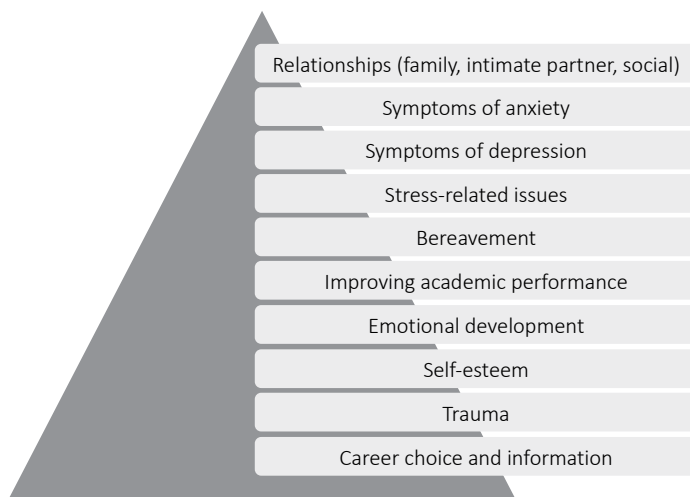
Relationships (family, intimate partner, social)

Symptoms of anxiety

Symptoms of depression

Stress-related issues

Bereavement

Improving academic performance

Emotional development

Self-esteem

Trauma

Career choice and information